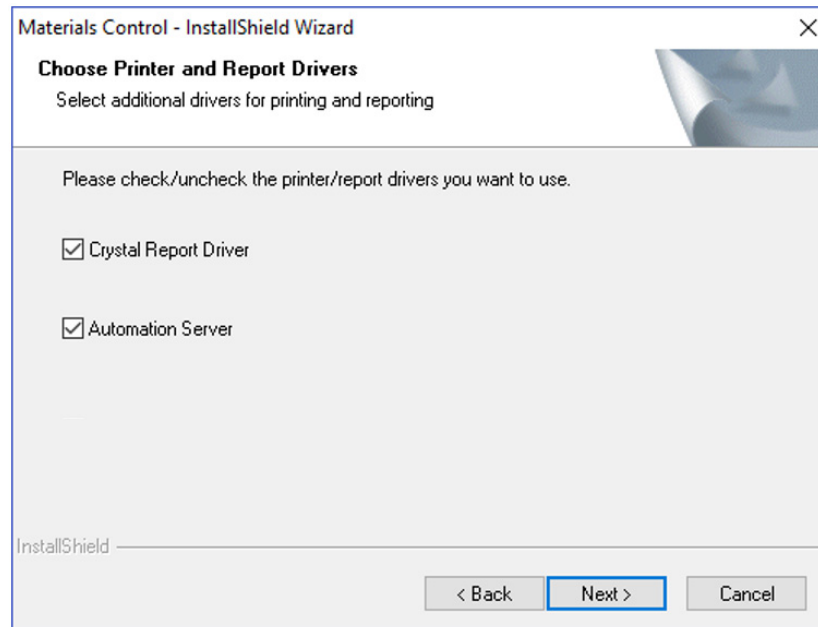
Materials Control - InstallShield Wizard

×

Choose Printer and Report Drivers

Select additional drivers for printing and reporting

Please check/uncheck the printer/report drivers you want to use.

☑ Crystal Report Driver

☑ Automation Server

InstallShield

< Back

Next >

Cancel